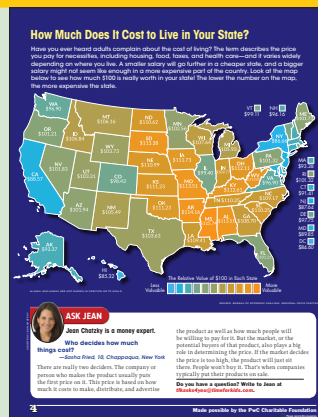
How Much Does It Cost to Live in Your State?

Have you ever heard adults complain about the cost of living? The term describes the price you pay for necessities, including housing, food, taxes, and health care—and it varies widely depending on where you live. A smaller salary will go further in a cheaper state, and a bigger salary might not seem like enough in a more expensive part of the country. Look at the map below to see how much $100 is really worth in your state! The lower the number on the map, the more expensive the state.

WA $96.90
OR $101.21
CA $87.57
NV $101.83
ID $108.26
MT $106.16
WY $103.73
UT $103.31
AZ $103.94
CO $96.62
NM $105.49
ND $110.62
SD $113.25
NE $110.99
KS $111.23
OK $115.34
TX $103.63
MN $102.25
IA $113.17
MO $113.38
AR $114.16
LA $110.74
WI $107.47
IL $100.29
MS $116.01
MI $106.27
IN $111.58
KY $113.78
TN $111.73
AL $114.37
OH $111.25
GA $108.62
FL $101.85
SC $109.86
NC $109.89
WV $114.12
VA $99.29
PA $102.27
NY $86.71
VT $99.11
NH $94.56
ME $101.66
MA $93.66
RI $101.32
CT $92.39
NJ $87.68
DE $97.99
MD $90.99
DC $86.50
AK $95.42
HI $85.32

Less Valuable
The Relative Value of $100 in Each State
More Valuable

ASK JEAN

Jean Chatzky is a money expert.

Who decides how much things cost?
—Sasha Fried, 10, Chappaqua, New York

There are really two deciders. The company or person who makes the product usually puts the first price on it. This price is based on how much it costs to make, distribute, and advertise the product as well as how much people will be willing to pay for it. But the market, or the potential buyers of that product, also plays a big role in determining the price. If the market decides the price is too high, the product will just sit there. People won't buy it. That's when companies typically put their products on sale.

Do you have a question? Write to Jean at tfkaskejean@timeforkids.com.

4

Made possible by the PwC Charitable Foundation